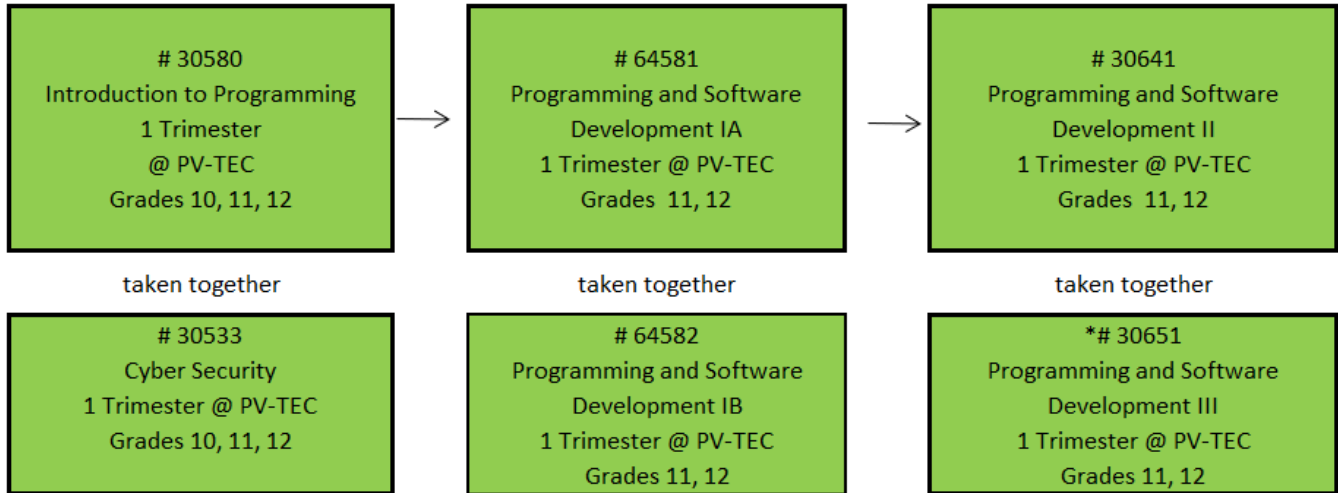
# 30580
Introduction to Programming
1 Trimester
@ PV-TEC
Grades 10, 11, 12

taken together

# 30533
Cyber Security
1 Trimester @ PV-TEC
Grades 10, 11, 12

# 64581
Programming and Software Development IA
1 Trimester @ PV-TEC
Grades 11, 12

taken together

# 64582
Programming and Software Development IB
1 Trimester @ PV-TEC
Grades 11, 12

# 30641
Programming and Software Development II
1 Trimester @ PV-TEC
Grades 11, 12

taken together

*# 30651
Programming and Software Development III
1 Trimester @ PV-TEC
Grades 11, 12